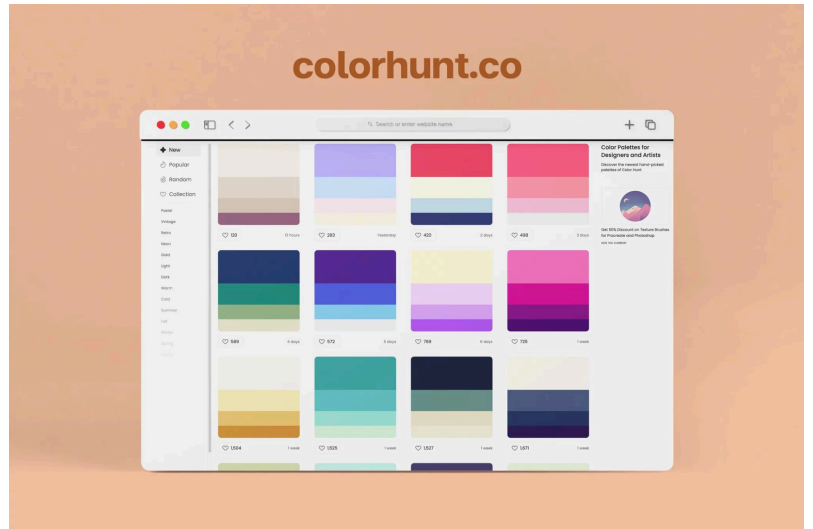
colorhunt.co

Search or enter website name

New
Popular
Random
Collection

Pastel
Vintage
Retro
Neon
Gold
Light
Dark
Warm
Cold
Summer
Fall
Winter
Spring
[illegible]

120
19 hours
283
Yesterday
423
2 days
499
3 days

589
5 days
573
5 days
769
6 days
705
1 week

1,504
1 week
1,525
1 week
1,527
1 week
1,571
1 week

Color Palettes for Designers and Artists
Discover the newest hand-picked palettes of Color Hunt

Get 50% Discount on Texture Brushes for Procreate and Photoshop
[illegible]